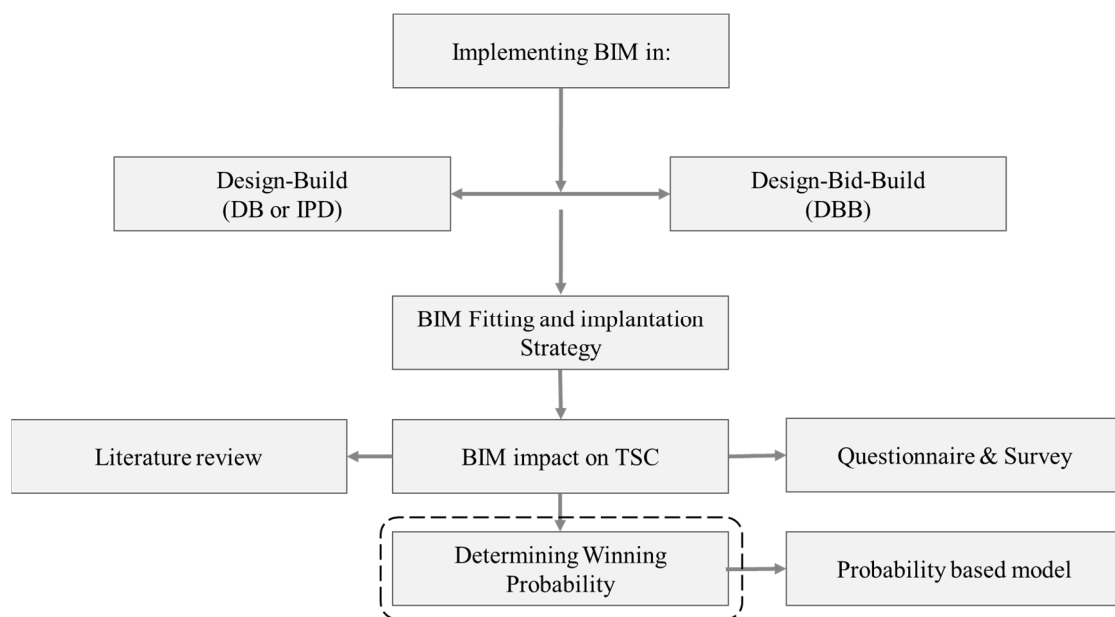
Implementing BIM in:

Design-Build
(DB or IPD)

Design-Bid-Build
(DBB)

BIM Fitting and implantation Strategy

Literature review

BIM impact on TSC

Questionnaire & Survey

Determining Winning Probability

Probability based model